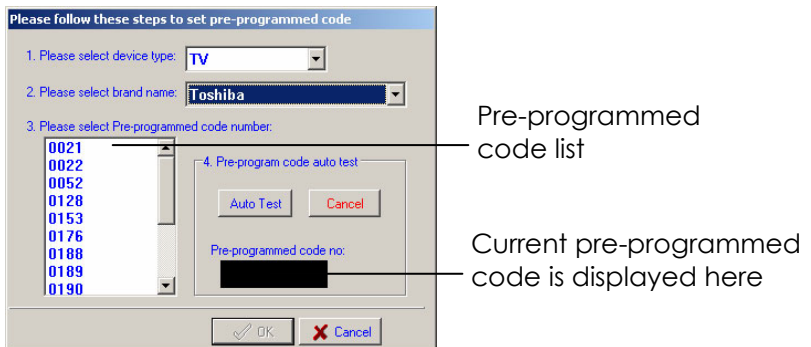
Please follow these steps to set pre-programmed code

1. Please select device type: TV

2. Please select brand name: Toshiba

3. Please select Pre-programmed code number:

0021
0022
0052
0128
0153
0176
0188
0189
0190

4. Pre-program code auto test

Auto Test

Cancel

Pre-programmed code no:

OK

Cancel

Pre-programmed code list

Current pre-programmed code is displayed here